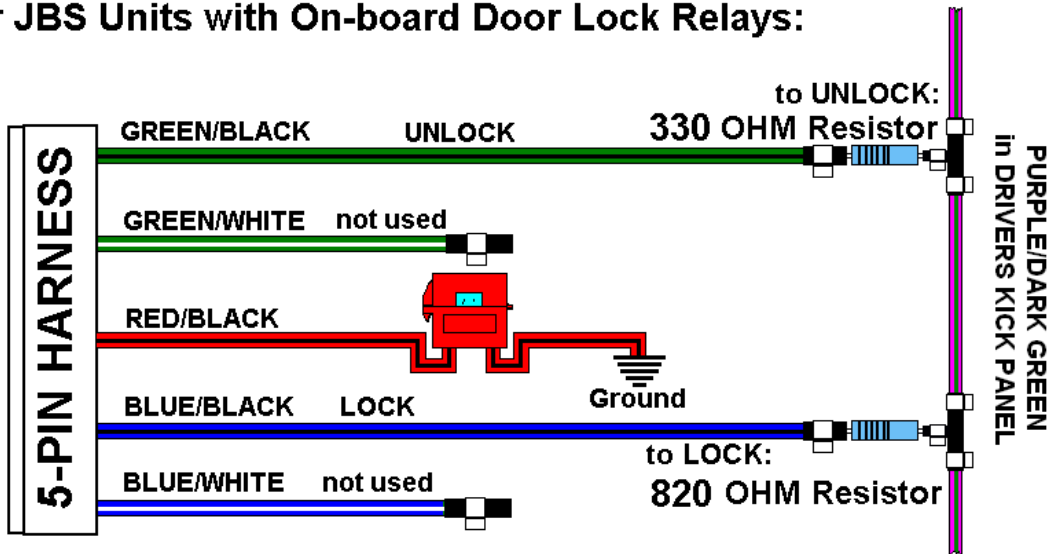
r JBS Units with On-board Door Lock Relays:

5-PIN HARNESS

GREEN/BLACK UNLOCK

to UNLOCK:
330 OHM Resistor

GREEN/WHITE not used

RED/BLACK

Ground

BLUE/BLACK LOCK

to LOCK:
820 OHM Resistor

BLUE/WHITE not used

PURPLE/DARK GREEN in DRIVERS KICK PANEL